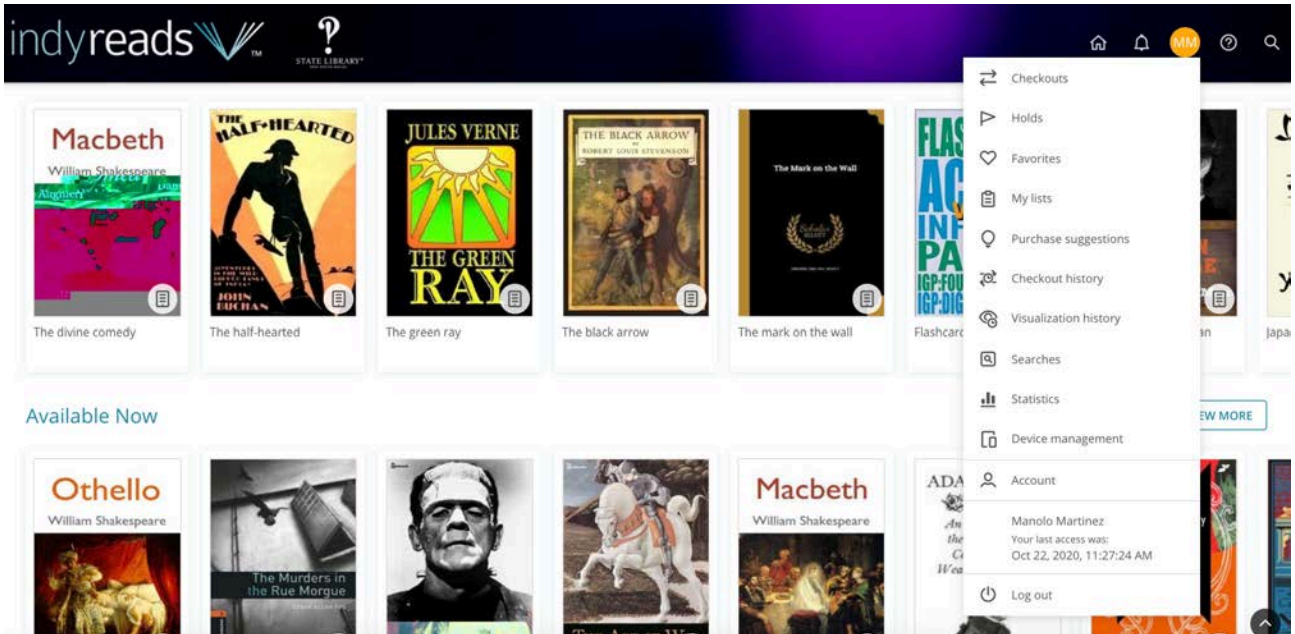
indyreads STATE LIBRARY

MM

Macbeth
William Shakespeare
The divine comedy

THE HALF-HEARTED
JOHN BUCHAN
The half-hearted

JULES VERNE
THE GREEN RAY
The green ray

THE BLACK ARROW
ROBERT LOUIS STEVENSON
The black arrow

The Mark on the Wall
The mark on the wall

Flashcard

Checkouts
Holds
Favorites
My lists
Purchase suggestions
Checkout history
Visualization history
Searches
Statistics
Device management
Account
Manolo Martinez
Your last access was:
Oct 22, 2020, 11:27:24 AM
Log out

Available Now

EW MORE

Othello
William Shakespeare

The Murders in the Rue Morgue

Macbeth
William Shakespeare